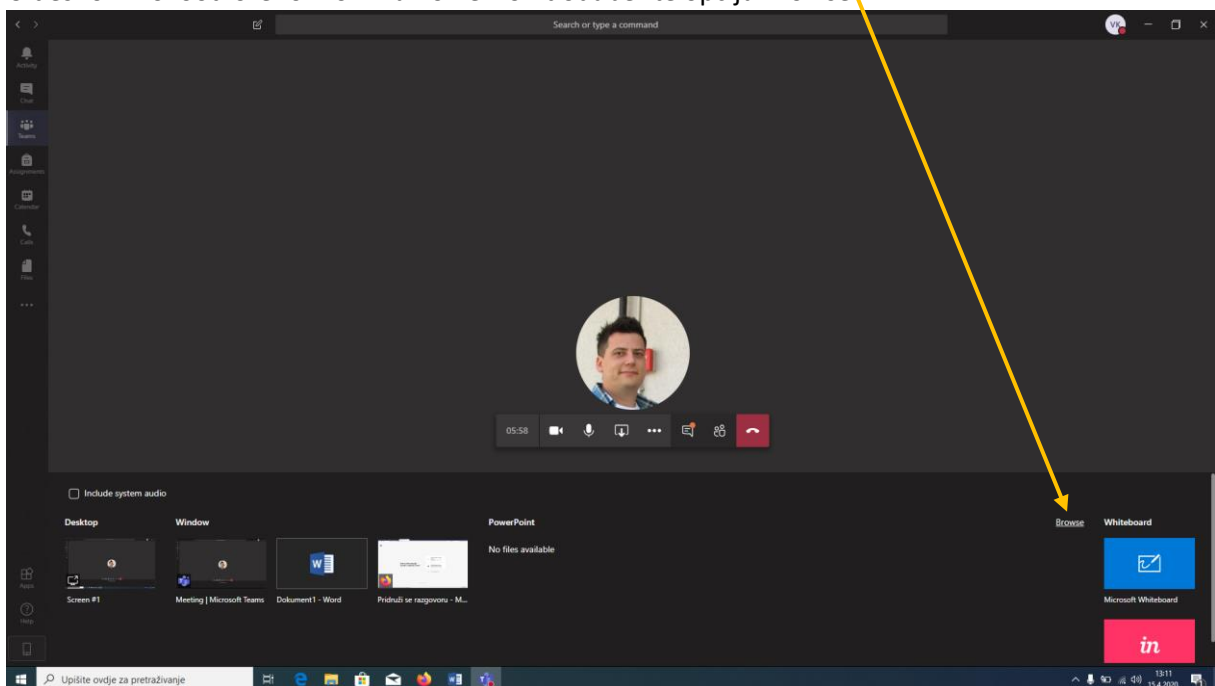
Search or type a command

VK

Activity

Chat

Teams

Assignments

Calendar

Calls

Files

...

05:58

Include system audio

Desktop

Window

PowerPoint

Browse

Whiteboard

No files available

Screen #1

Meeting | Microsoft Teams

Dokument1 - Word

Pridruži se razgovoru - M...

Microsoft Whiteboard

in

Apps

Help

Upišite ovdje za pretraživanje

13:11

15.4.2020.